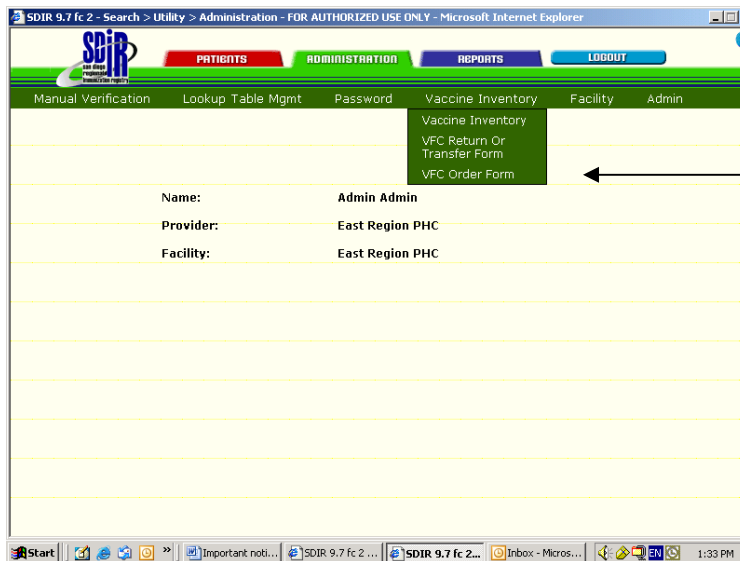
SDIR 9.7 fc 2 - Search > Utility > Administration - FOR AUTHORIZED USE ONLY - Microsoft Internet Explorer

SDIR san diego regional immunization registry

PATIENTS ADMINISTRATION REPORTS LOGOUT

Manual Verification Lookup Table Mgmt Password Vaccine Inventory Facility Admin

Vaccine Inventory
VFC Return Or Transfer Form
VFC Order Form

Name: Admin Admin
Provider: East Region PHC
Facility: East Region PHC

Start | Important noti... | SDIR 9.7 fc 2 ... | SDIR 9.7 fc 2... | Inbox - Micros... | EN | 1:33 PM